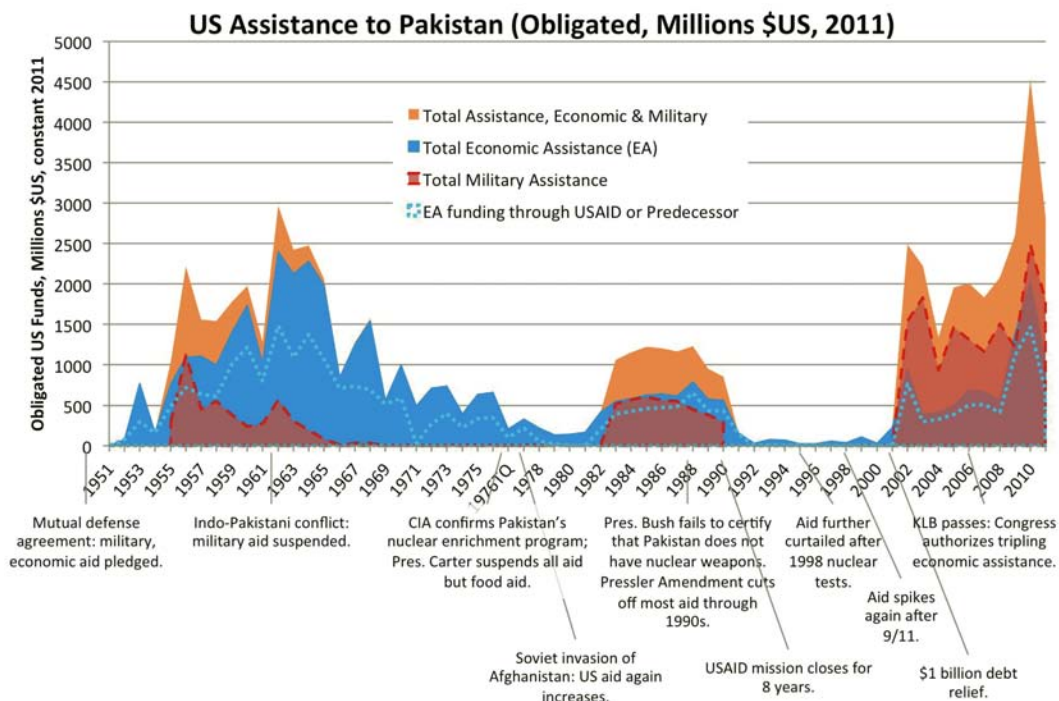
US Assistance to Pakistan (Obligated, Millions $US, 2011)

Total Assistance, Economic & Military
Total Economic Assistance (EA)
Total Military Assistance
EA funding through USAID or Predecessor

Obligated US Funds, Millions $US, constant 2011

5000
4500
4000
3500
3000
2500
2000
1500
1000
500
0

1951
1953
1955
1957
1959
1961
1963
1965
1967
1969
1971
1973
1975
1976TQ
1978
1980
1982
1984
1986
1988
1990
1992
1994
1996
1998
2000
2002
2004
2006
2008
2010

Mutual defense agreement: military, economic aid pledged.

Indo-Pakistani conflict: military aid suspended.

CIA confirms Pakistan's nuclear enrichment program; Pres. Carter suspends all aid but food aid.

Pres. Bush fails to certify that Pakistan does not have nuclear weapons. Pressler Amendment cuts off most aid through 1990s.

Aid further curtailed after 1998 nuclear tests.

KLB passes: Congress authorizes tripling economic assistance.

Aid spikes again after 9/11.

Soviet invasion of Afghanistan: US aid again increases.

USAID mission closes for 8 years.

$1 billion debt relief.